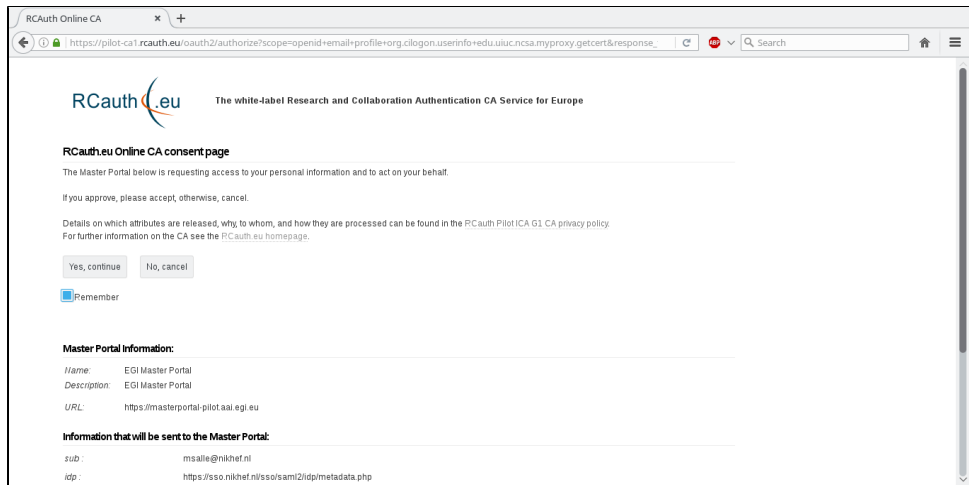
RCAuth Online CA × +

https://pilot-ca1.rcauth.eu/oauth2/authorize?scope=openid+email+profile+org.cilogon.userinfo+edu.uiuc.ncsa.myproxy.getcert&response_

Search

RCauth.eu The white-label Research and Collaboration Authentication CA Service for Europe

RCauth.eu Online CA consent page

The Master Portal below is requesting access to your personal information and to act on your behalf.

If you approve, please accept, otherwise, cancel.

Details on which attributes are released, why, to whom, and how they are processed can be found in the RCauth Pilot ICA G1 CA privacy policy.
For further information on the CA see the RCauth.eu homepage.

Yes, continue No, cancel

Remember

Master Portal Information:

| Name: | EGI Master Portal |
|---|---|
| Description: | EGI Master Portal |
| URL: | https://masterportal-pilot.aai.egi.eu |

Information that will be sent to the Master Portal:

| sub : | msalle@nikhef.nl |
|---|---|
| idp : | https://sso.nikhef.nl/sso/saml2/idp/metadata.php |